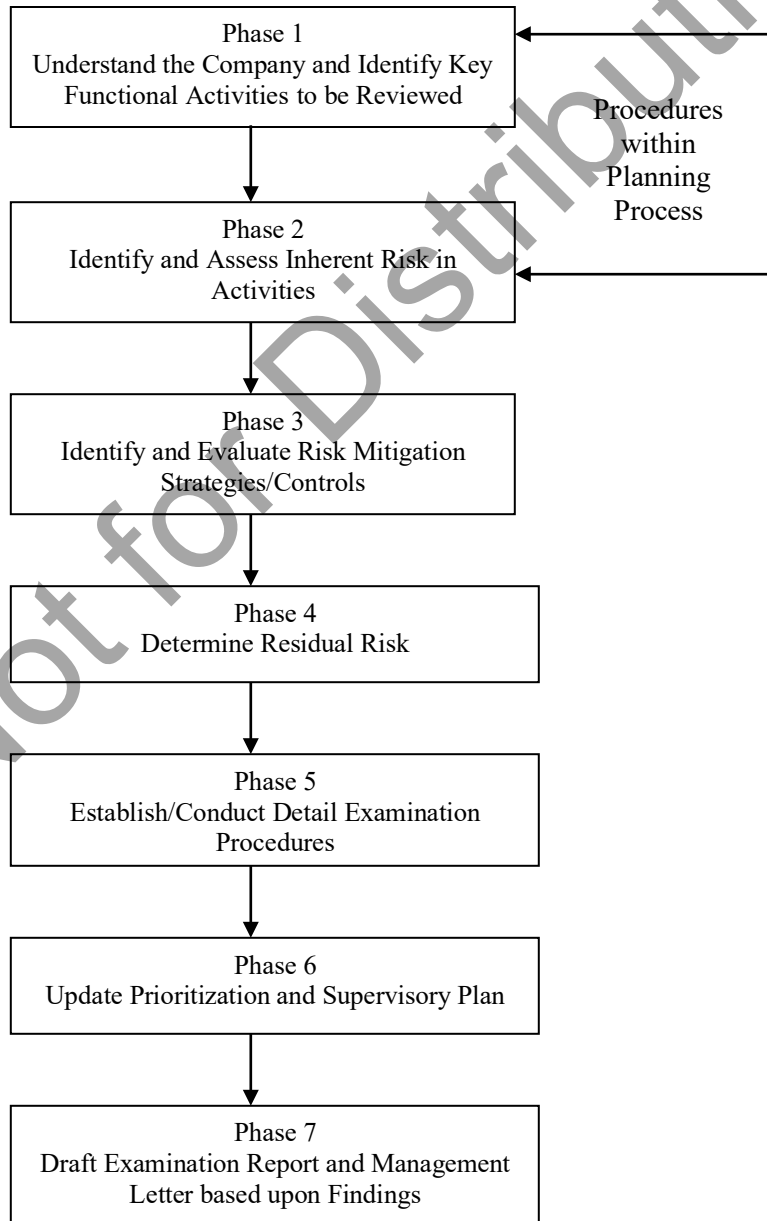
Phase 1
Understand the Company and Identify Key Functional Activities to be Reviewed

Procedures within Planning Process

Phase 2
Identify and Assess Inherent Risk in Activities

Phase 3
Identify and Evaluate Risk Mitigation Strategies/Controls

Phase 4
Determine Residual Risk

Phase 5
Establish/Conduct Detail Examination Procedures

Phase 6
Update Prioritization and Supervisory Plan

Phase 7
Draft Examination Report and Management Letter based upon Findings

Not for Distribution